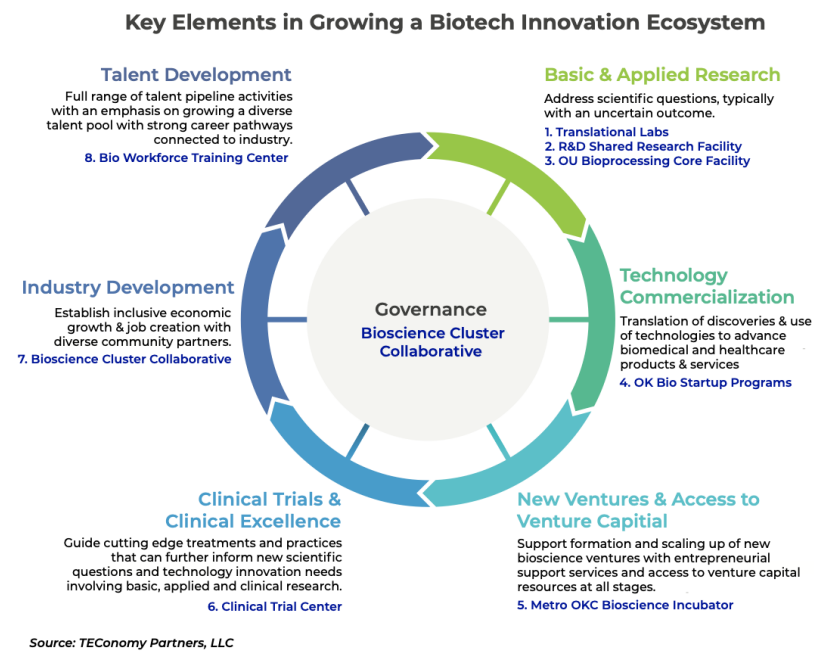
Key Elements in Growing a Biotech Innovation Ecosystem

Talent Development
Full range of talent pipeline activities with an emphasis on growing a diverse talent pool with strong career pathways connected to industry.
8. Bio Workforce Training Center

Basic & Applied Research
Address scientific questions, typically with an uncertain outcome.
1. Translational Labs
2. R&D Shared Research Facility
3. OU Bioprocessing Core Facility

Industry Development
Establish inclusive economic growth & job creation with diverse community partners.
7. Bioscience Cluster Collaborative

Governance
Bioscience Cluster Collaborative

Technology Commercialization
Translation of discoveries & use of technologies to advance biomedical and healthcare products & services
4. OK Bio Startup Programs

Clinical Trials & Clinical Excellence
Guide cutting edge treatments and practices that can further inform new scientific questions and technology innovation needs involving basic, applied and clinical research.
6. Clinical Trial Center

New Ventures & Access to Venture Capitial
Support formation and scaling up of new bioscience ventures with entrepreneurial support services and access to venture capital resources at all stages.
5. Metro OKC Bioscience Incubator

Source: TEConomy Partners, LLC